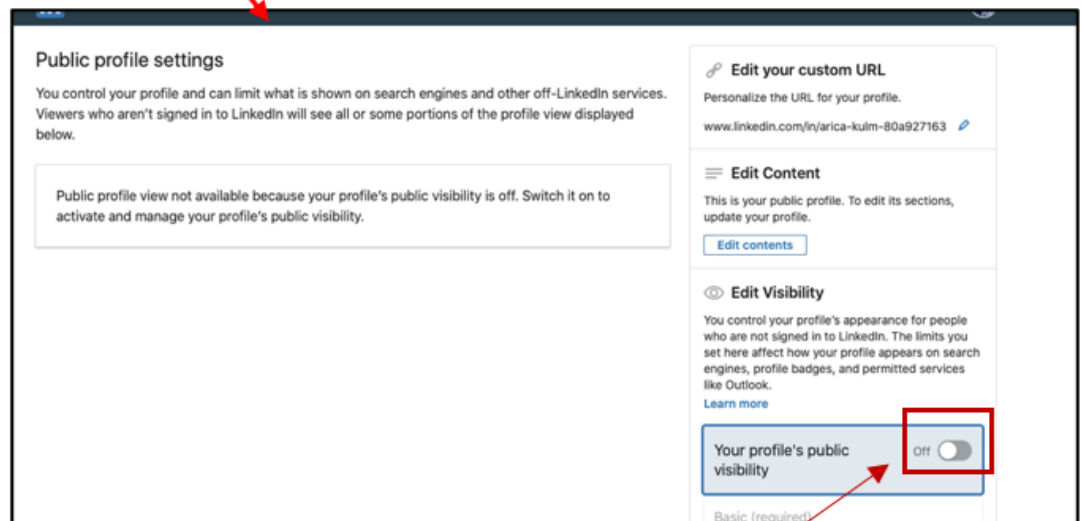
Public profile settings

You control your profile and can limit what is shown on search engines and other off-LinkedIn services. Viewers who aren't signed in to LinkedIn will see all or some portions of the profile view displayed below.

Public profile view not available because your profile's public visibility is off. Switch it on to activate and manage your profile's public visibility.

Edit your custom URL

Personalize the URL for your profile.

www.linkedin.com/in/arica-kulm-80a927163

Edit Content

This is your public profile. To edit its sections, update your profile.

Edit contents

Edit Visibility

You control your profile's appearance for people who are not signed in to LinkedIn. The limits you set here affect how your profile appears on search engines, profile badges, and permitted services like Outlook.

Learn more

Your profile's public visibility

Off

Basic (required)